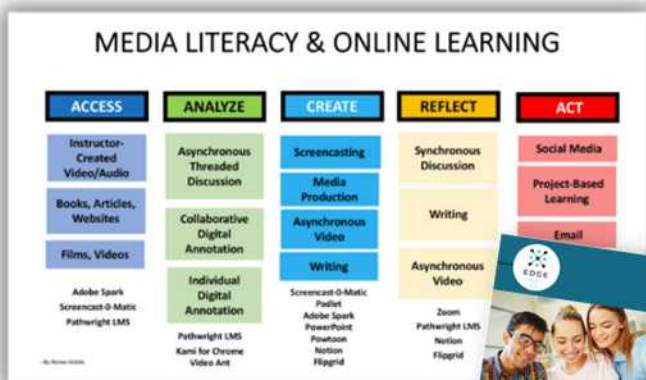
MEDIA LITERACY & ONLINE LEARNING

ACCESS

Instructor-Created Video/Audio

Books, Articles, Websites

Films, Videos

Adobe Spark
Screencast-O-Matic
Pathwright LMS

ANALYZE

Asynchronous Threaded Discussion

Collaborative Digital Annotation

Individual Digital Annotation

Pathwright LMS
Kami for Chrome
Video Ant

CREATE

Screencasting

Media Production

Asynchronous Video

Writing

Screencast-O-Matic
Padlet
Adobe Spark
PowerPoint
Powtoon
Notion
Flipgrid

REFLECT

Synchronous Discussion

Writing

Asynchronous Video

Zoom
Pathwright LMS
Notion
Flipgrid

ACT

Social Media

Project-Based Learning

Email

EDGE

- By Renee Hobbs